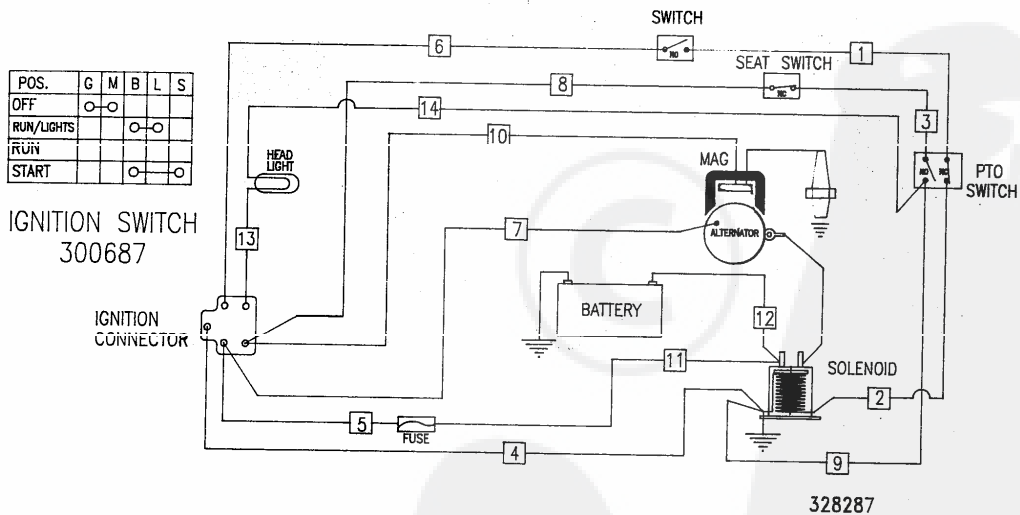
| POS. | G | M | B | L | S |
|---|---|---|---|---|---|
| OFF | o—o | | | | |
| RUN/LIGHTS | | | o—o | | |
| RUN | | | | | |
| START | | | o— | | —o |

IGNITION SWITCH
300687

SWITCH
NO
6
1
SEAT SWITCH
NC
8
14
3
10
HEAD LIGHT
MAG
NO
NC
PTO SWITCH
13
7
ALTERNATOR
BATTERY
IGNITION CONNECTOR
12
11
SOLENOID
2
5
FUSE
4
9

328287